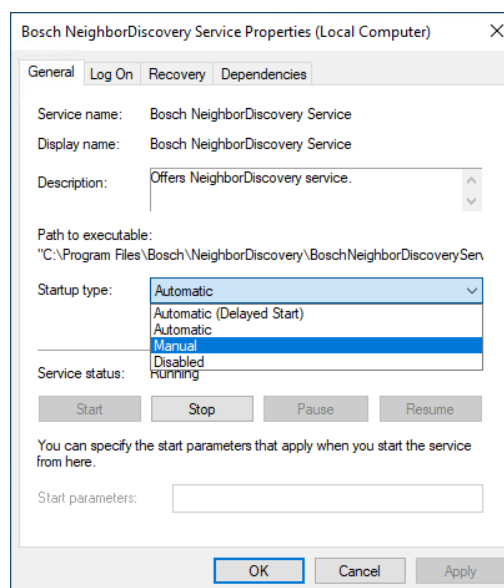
Bosch NeighborDiscovery Service Properties (Local Computer)

General | Log On | Recovery | Dependencies

Service name: Bosch NeighborDiscovery Service

Display name: Bosch NeighborDiscovery Service

Description: Offers NeighborDiscovery service.

Path to executable:
"C:\Program Files\Bosch\NeighborDiscovery\BoschNeighborDiscoverySer

Startup type: Automatic

Automatic (Delayed Start)
Automatic
Manual
Disabled

Service status: Running

Start | Stop | Pause | Resume

You can specify the start parameters that apply when you start the service from here.

Start parameters:

OK | Cancel | Apply